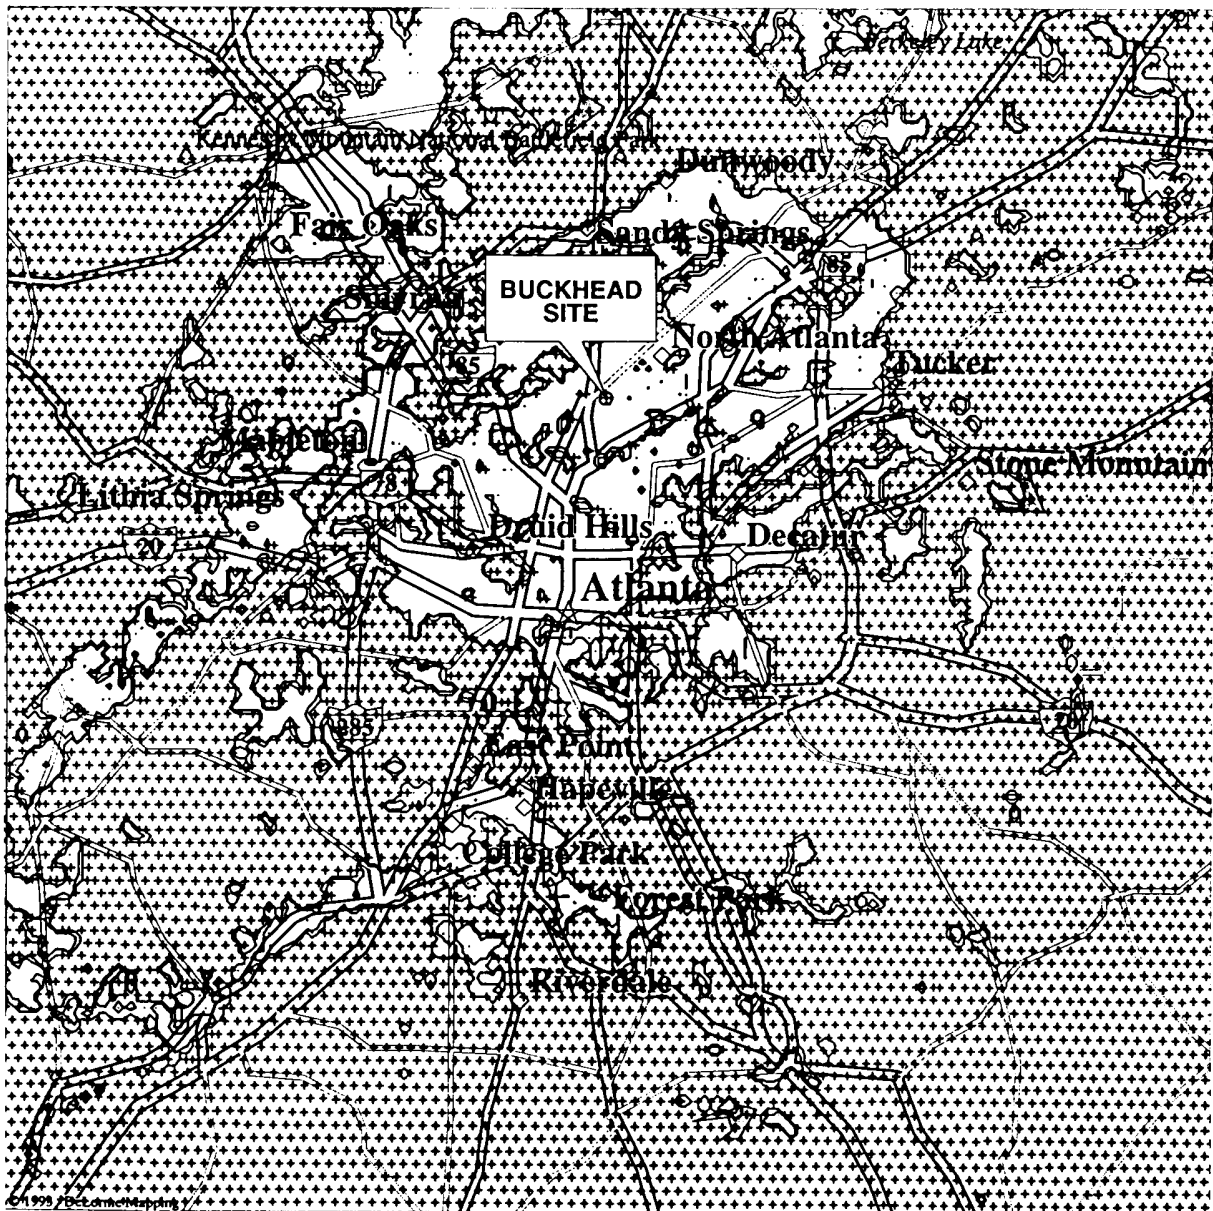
Berkeley Lake

Kennesaw Mountain National Battlefield Park

Dunwoody

Fair Oaks

Sandy Springs

85

BUCKHEAD SITE

Smyrna

North Atlanta

85

Tucker

Marietta

Stone Mountain

78

Lithia Springs

20

Druid Hills

Decatur

Atlanta

20

285

East Point

Hapeville

College Park

Forest Park

Riverdale

©1993 DeLorme Mapping